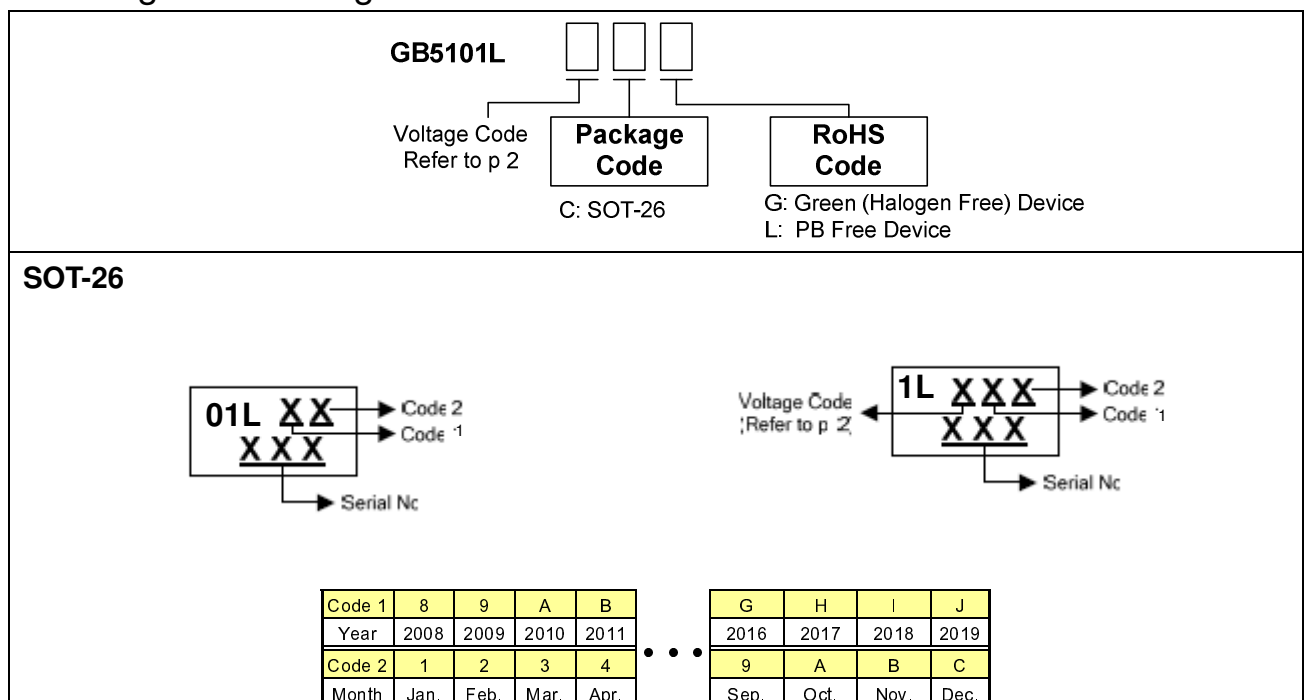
GB5101L

Voltage Code
Refer to p 2

Package Code

C: SOT-26

RoHS Code

G: Green (Halogen Free) Device
L: PB Free Device

SOT-26

01L XX
XXX

Code 2
Code 1
Serial Nc

1L XXX
XXX

Voltage Code
(Refer to p 2)

Code 2
Code 1
Serial Nc

| Code 1 | 8 | 9 | A | B |
|---|---|---|---|---|
| Year | 2008 | 2009 | 2010 | 2011 |
| Code 2 | 1 | 2 | 3 | 4 |
| Month | Jan. | Feb. | Mar. | Apr. |

• • •

| G | H | I | J |
|---|---|---|---|
| 2016 | 2017 | 2018 | 2019 |
| 9 | A | B | C |
| Sep. | Oct. | Nov. | Dec. |